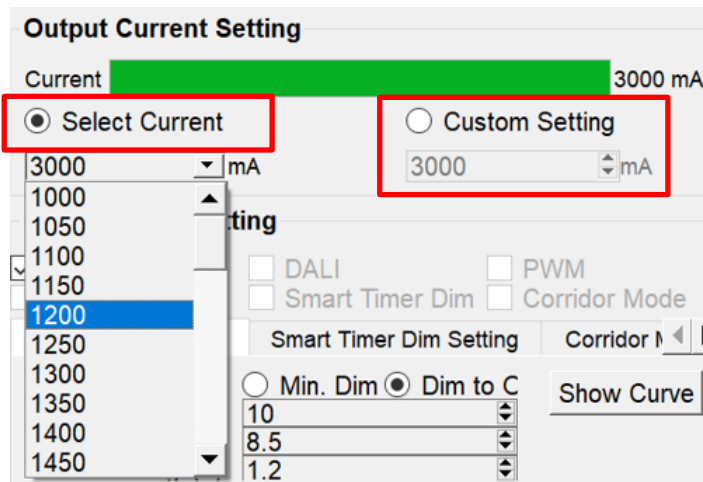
Output Current Setting

Current 3000 mA

Select Current

Custom Setting

3000 mA

3000 mA

1000
1050
1100
1150
1200
1250
1300
1350
1400
1450

tting

DALI
PWM
Smart Timer Dim
Corridor Mode

Smart Timer Dim Setting
Corridor M

Min. Dim
Dim to C

10
8.5
1.2

Show Curve